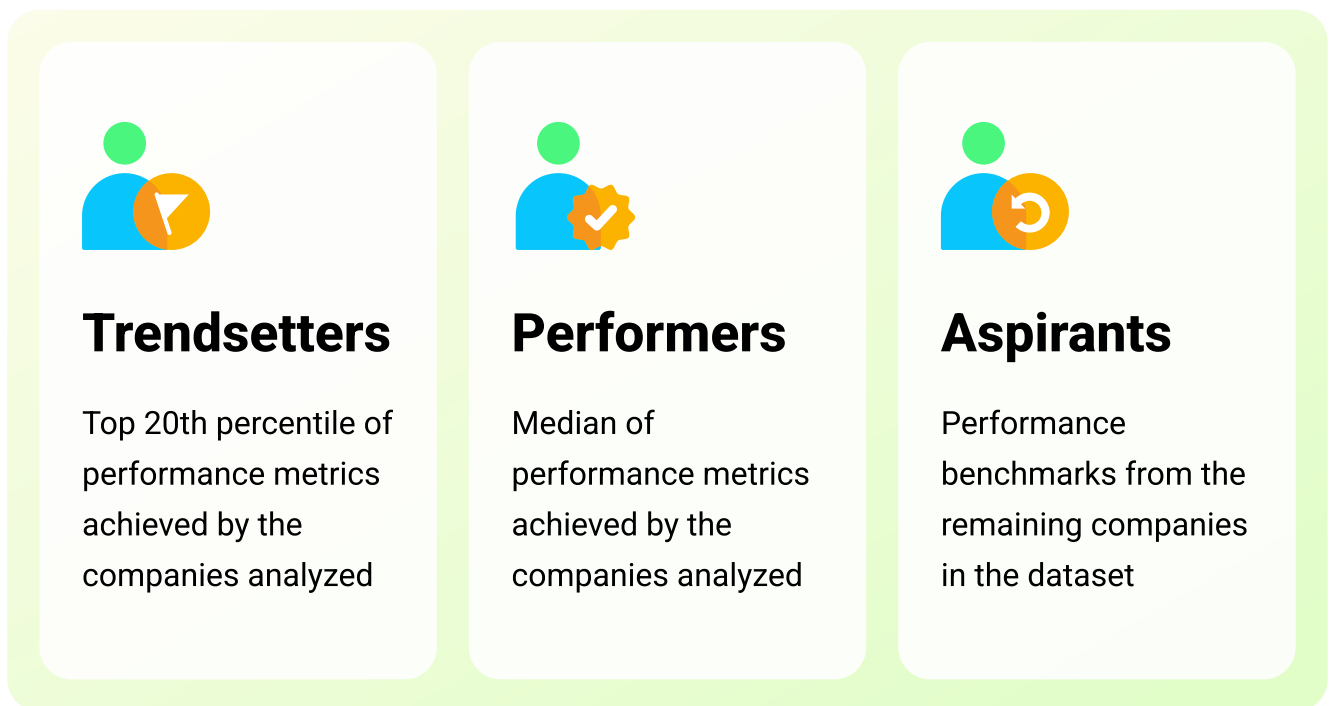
Trendsetters

Top 20th percentile of performance metrics achieved by the companies analyzed

Performers

Median of performance metrics achieved by the companies analyzed

Aspirants

Performance benchmarks from the remaining companies in the dataset